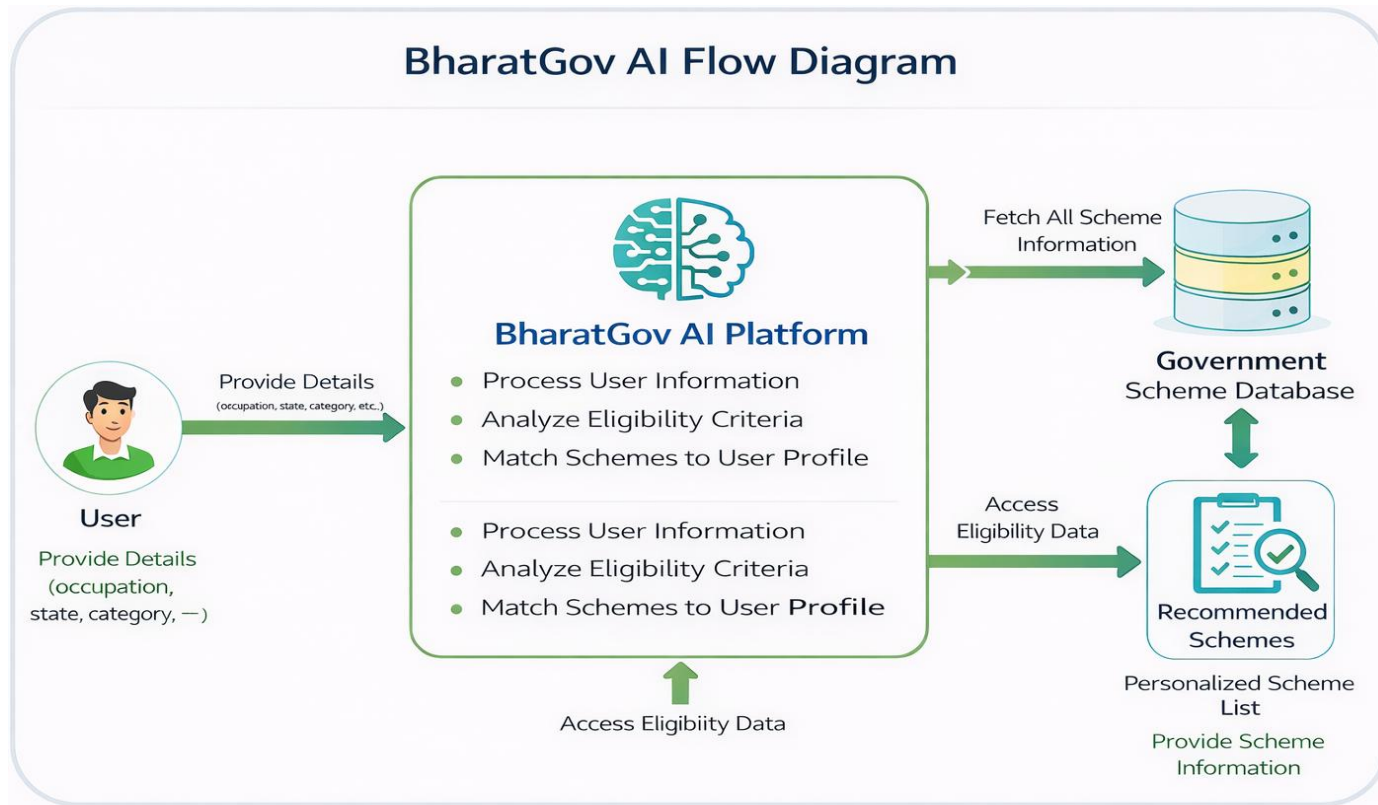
BharatGov AI Flow Diagram

User

Provide Details (occupation, state, category, —)

Provide Details
(occupation, state, category, etc..)

BharatGov AI Platform

- Process User Information
- Analyze Eligibility Criteria
- Match Schemes to User Profile

- Process User Information
- Analyze Eligibility Criteria
- Match Schemes to User Profile

Access Eligibiity Data

Fetch All Scheme Information

Government Scheme Database

Access Eligibility Data

Recommended Schemes

Personalized Scheme List

Provide Scheme Information